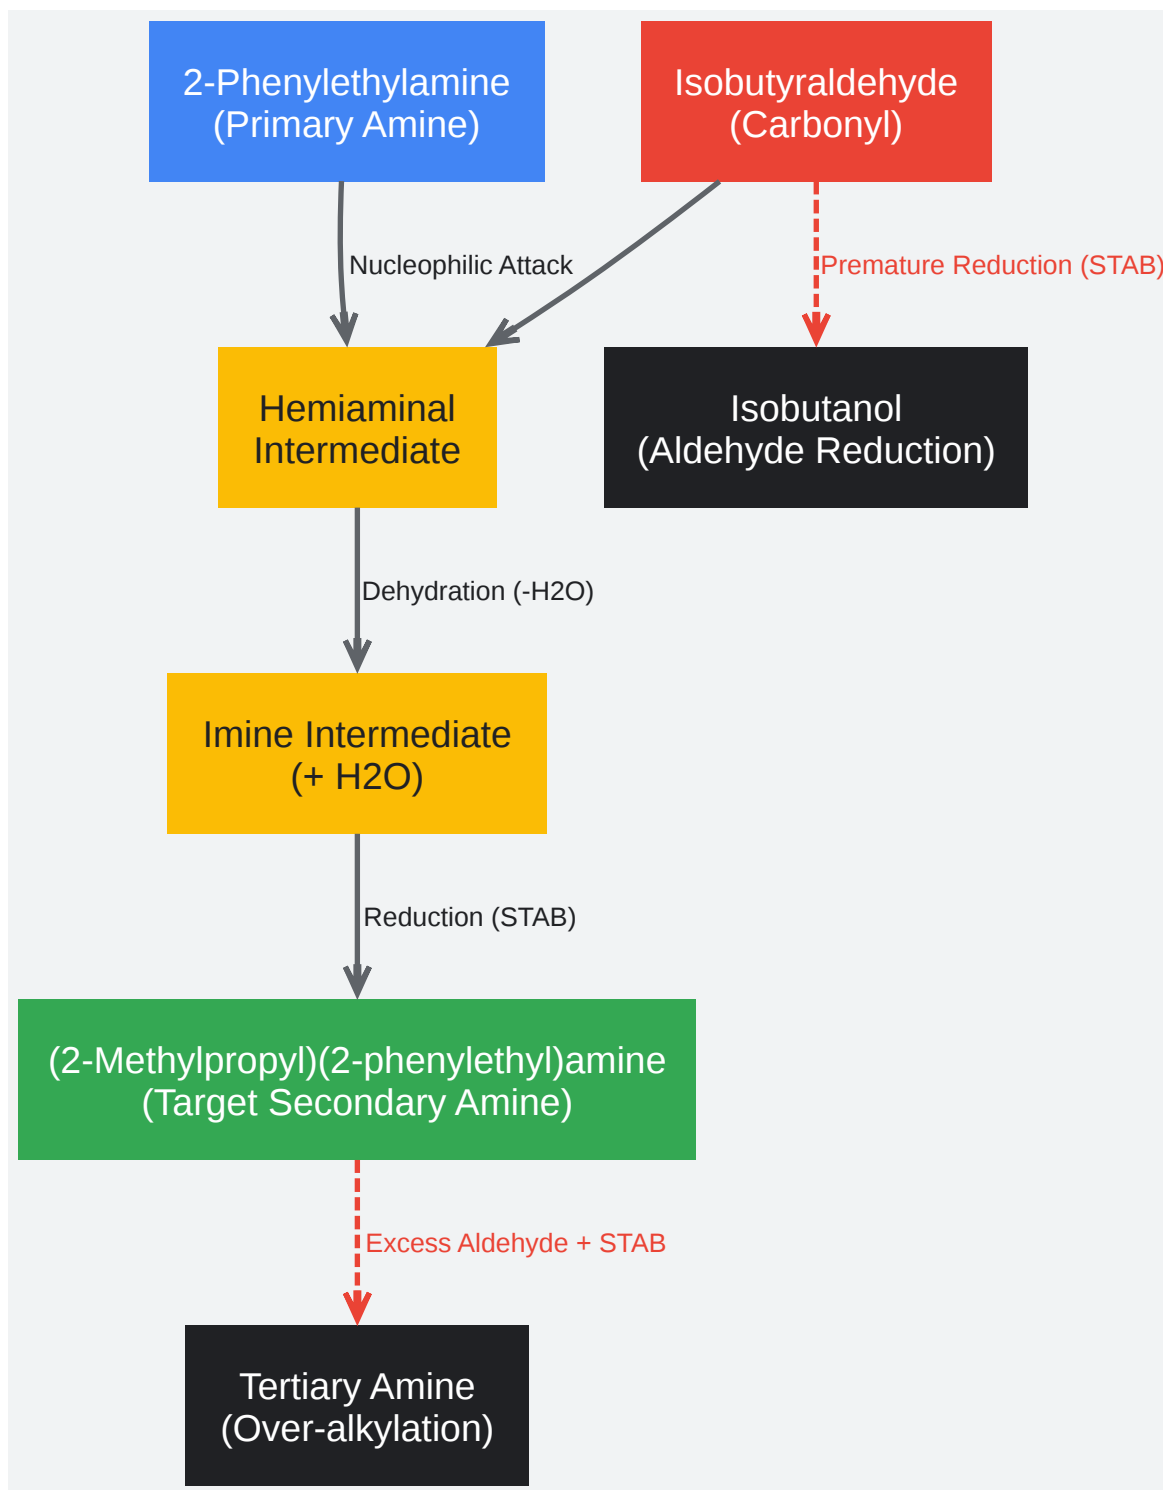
2-Phenylethylamine
(Primary Amine)

Isobutyraldehyde
(Carbonyl)

Nucleophilic Attack

Premature Reduction (STAB)

Hemiaminal
Intermediate

Isobutanol
(Aldehyde Reduction)

Dehydration (-H2O)

Imine Intermediate
(+ H2O)

Reduction (STAB)

(2-Methylpropyl)(2-phenylethyl)amine
(Target Secondary Amine)

Excess Aldehyde + STAB

Tertiary Amine
(Over-alkylation)